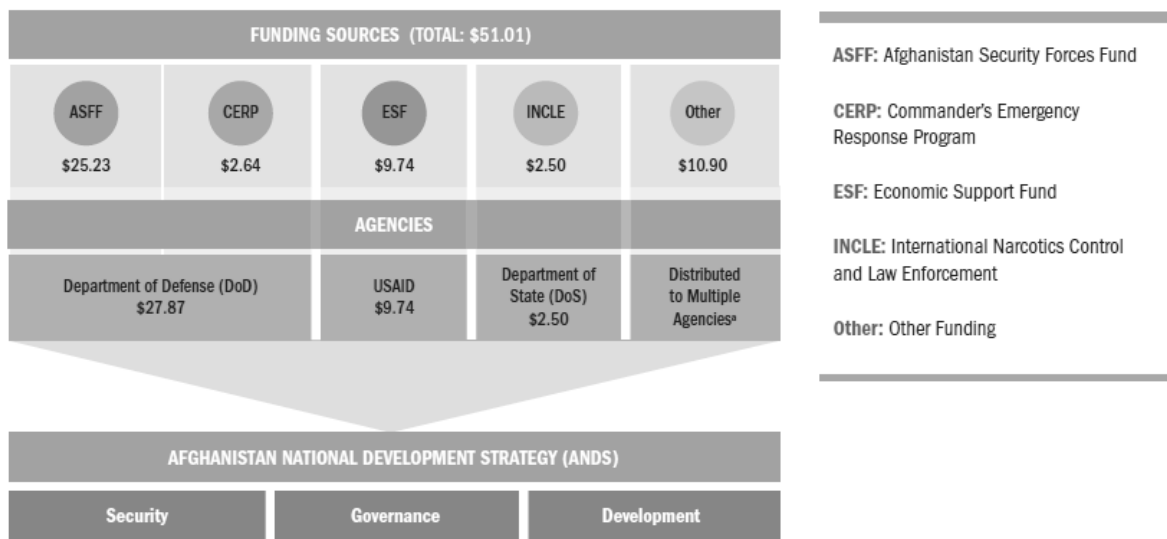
FUNDING SOURCES (TOTAL: $51.01)

| ASFF | CERP | ESF | INCLE | Other |
|---|---|---|---|---|
| $25.23 | $2.64 | $9.74 | $2.50 | $10.90 |

AGENCIES

| Department of Defense (DoD) $27.87 | USAID $9.74 | Department of State (DoS) $2.50 | Distributed to Multiple Agencies$^a$ |
|---|---|---|---|

AFGHANISTAN NATIONAL DEVELOPMENT STRATEGY (ANDS)

| Security | Governance | Development |
|---|---|---|

ASFF: Afghanistan Security Forces Fund

CERP: Commander's Emergency Response Program

ESF: Economic Support Fund

INCLE: International Narcotics Control and Law Enforcement

Other: Other Funding